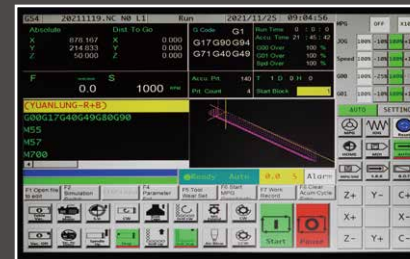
G54 20211119.NC N0 L1 Run 2021/11/25 09:04:56

Absolute Dist To Go
X 878.167 X 0.000
Y 214.833 Y 0.000
Z 50.000 Z 0.000

G Code G1
G17G90G94
G71G40G49

Run Time 0 0 0
Acuu Time 21 45 42
G00 Over 100 %
G01 Over 100 %
Spd Over 100 %

F S
0.0 1000

Accu Pti 140 T 0 D 0 H 0
Pti Count 4 Start Block

(YUANLUNG-R+8)
G00G17G40G49G80G90
M55
M57
M700

Ready Auto 0.0 S Alarm

F1 Open file F2 Simulation F4 Parameter Set F5 Tool Wear Set F6 Start MPG F7 Work Record F8 Clear Acum Cycle

Start Pause

MPG OFF
JOG 100%
Speed 100%
G00 100%
G01 100%

AUTO SETTING

Z+ Y- C+
X+ X-
Z- Y+ C-